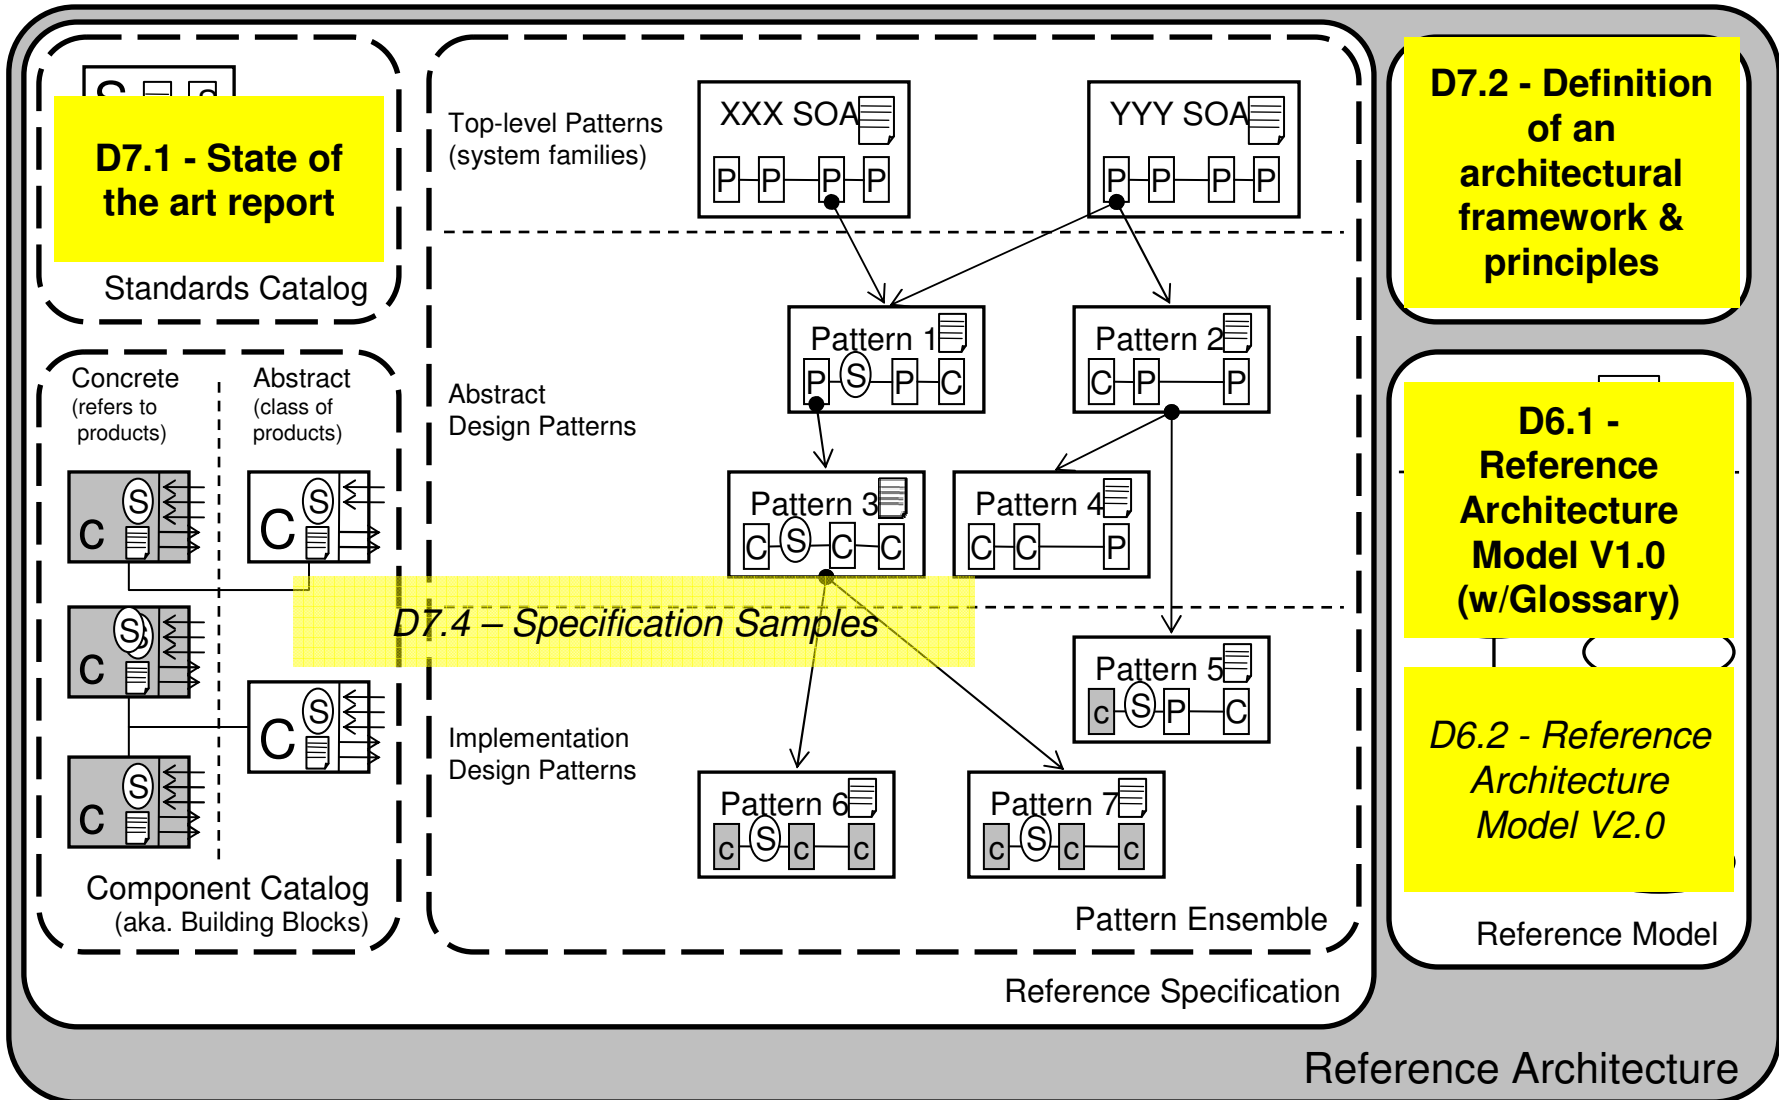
D7.1 - State of the art report

Standards Catalog

Concrete (refers to products)

Abstract (class of products)

C S C S C S C S C S C S

Component Catalog (aka. Building Blocks)

Top-level Patterns (system families)

XXX SOA
P P P P

YYY SOA
P P P P

Abstract Design Patterns

Pattern 1
P S P C

Pattern 2
C P P

Pattern 3
C S C C

Pattern 4
C C P

D7.4 – Specification Samples

Implementation Design Patterns

Pattern 5
c S P C

Pattern 6
c S c c

Pattern 7
c S c c

Pattern Ensemble

Reference Specification

D7.2 - Definition of an architectural framework & principles

D6.1 - Reference Architecture Model V1.0 (w/Glossary)

D6.2 - Reference Architecture Model V2.0

Reference Model

Reference Architecture